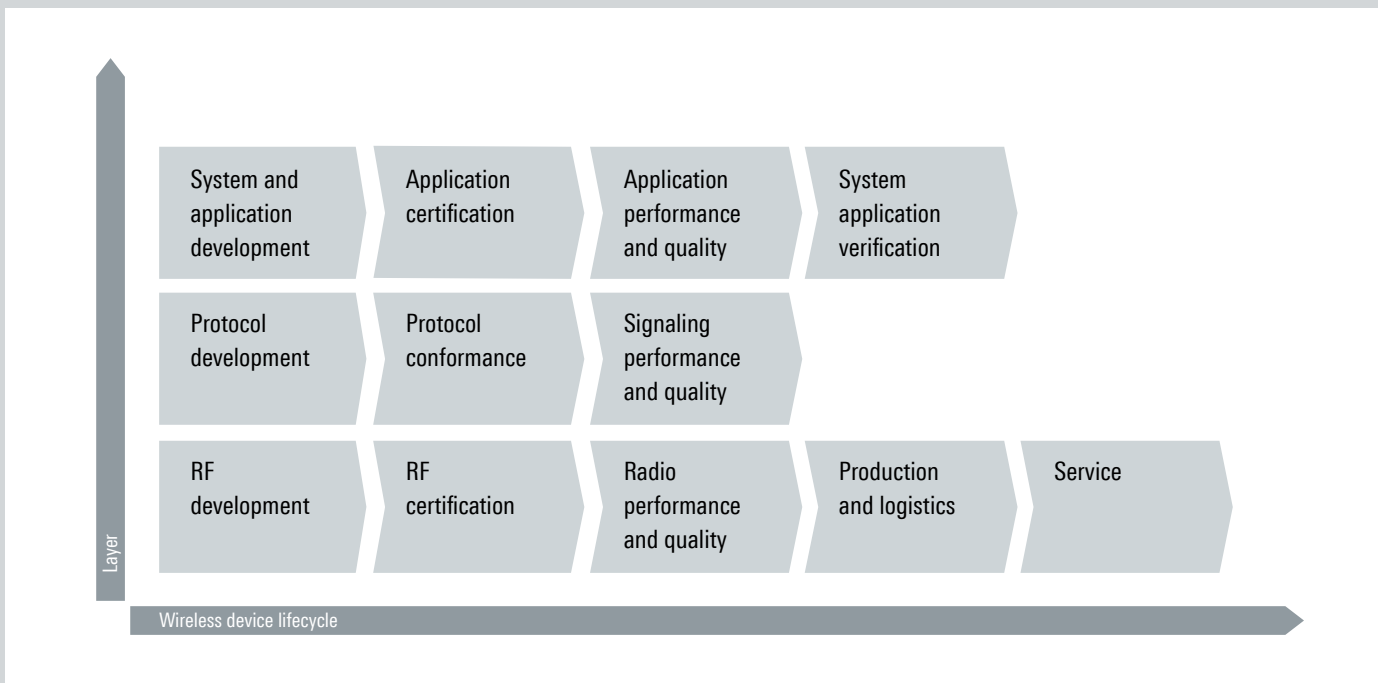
System and application development

Application certification

Application performance and quality

System application verification

Protocol development

Protocol conformance

Signaling performance and quality

RF development

RF certification

Radio performance and quality

Production and logistics

Service

Layer

Wireless device lifecycle